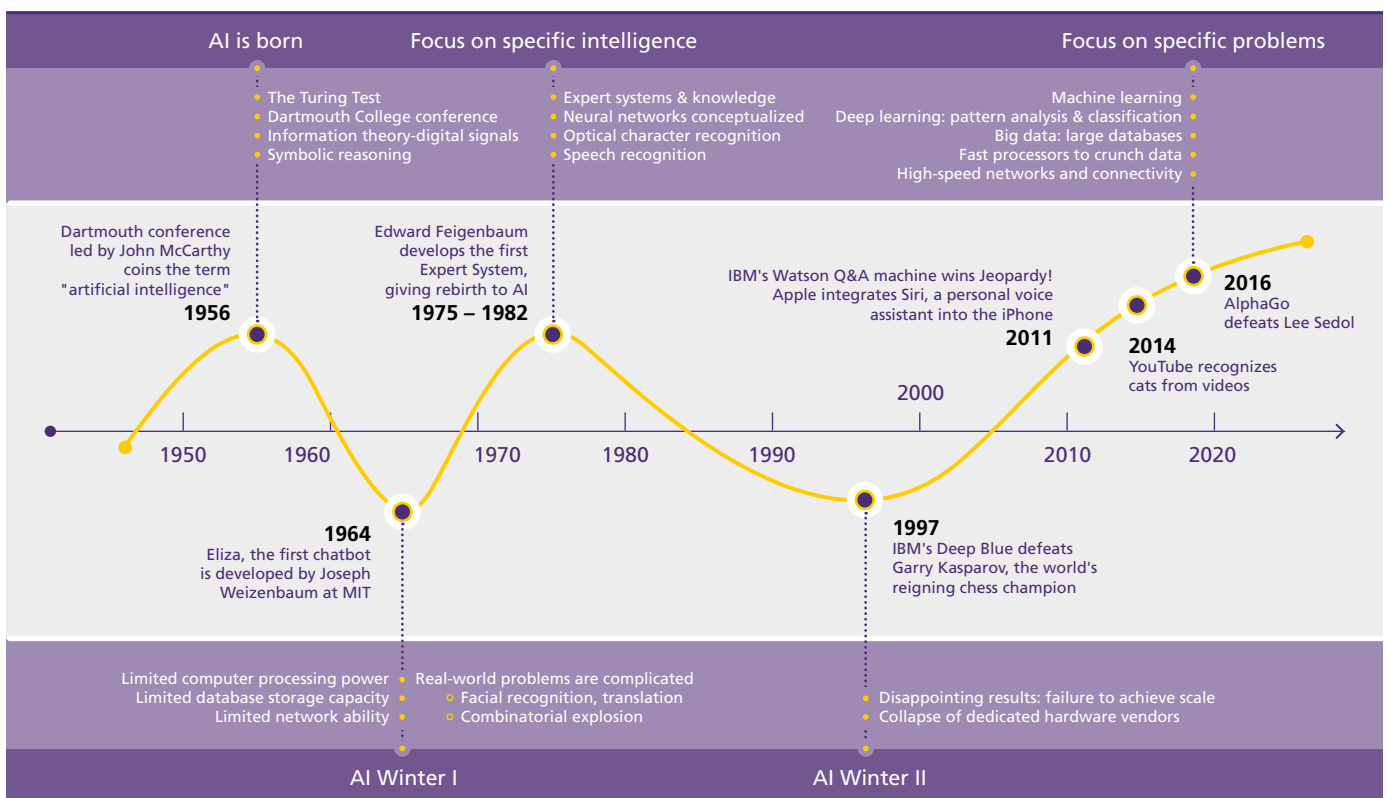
AI is born

Focus on specific intelligence

Focus on specific problems

The Turing Test
Dartmouth College conference
Information theory-digital signals
Symbolic reasoning

Expert systems & knowledge
Neural networks conceptualized
Optical character recognition
Speech recognition

Machine learning
Deep learning: pattern analysis & classification
Big data: large databases
Fast processors to crunch data
High-speed networks and connectivity

Dartmouth conference led by John McCarthy coins the term "artificial intelligence"
1956

Edward Feigenbaum develops the first Expert System, giving rebirth to AI
1975 – 1982

IBM's Watson Q&A machine wins Jeopardy! Apple integrates Siri, a personal voice assistant into the iPhone
2011

2016
AlphaGo defeats Lee Sedol

2014
YouTube recognizes cats from videos

2000

1950 1960 1970 1980 1990 2010 2020

1964
Eliza, the first chatbot is developed by Joseph Weizenbaum at MIT

1997
IBM's Deep Blue defeats Garry Kasparov, the world's reigning chess champion

Limited computer processing power
Limited database storage capacity
Limited network ability

Real-world problems are complicated
Facial recognition, translation
Combinatorial explosion

Disappointing results: failure to achieve scale
Collapse of dedicated hardware vendors

AI Winter I

AI Winter II